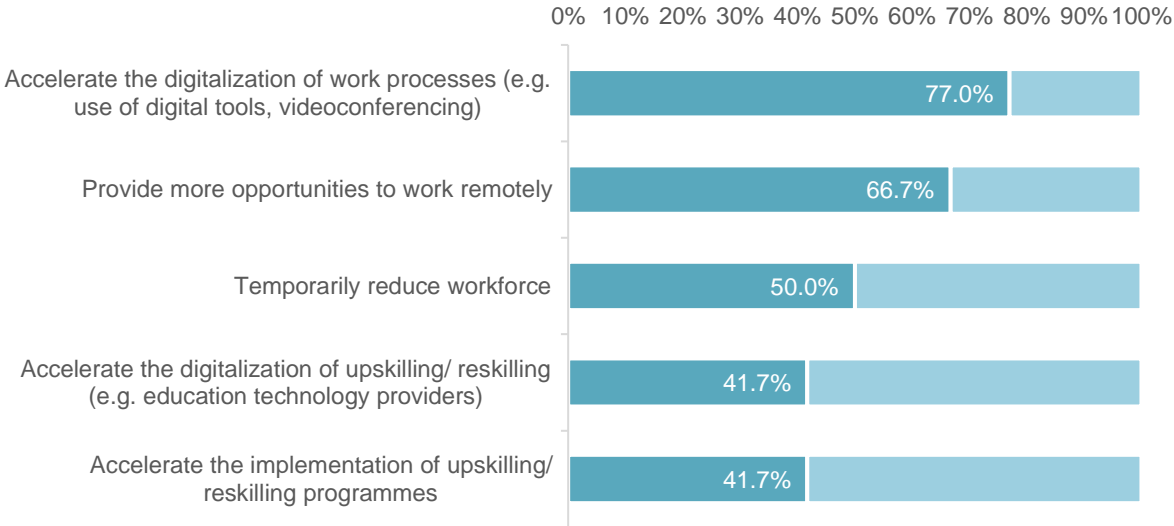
0% 10% 20% 30% 40% 50% 60% 70% 80% 90% 100%

Accelerate the digitalization of work processes (e.g. use of digital tools, videoconferencing) 77.0%

Provide more opportunities to work remotely 66.7%

Temporarily reduce workforce 50.0%

Accelerate the digitalization of upskilling/ reskilling (e.g. education technology providers) 41.7%

Accelerate the implementation of upskilling/ reskilling programmes 41.7%